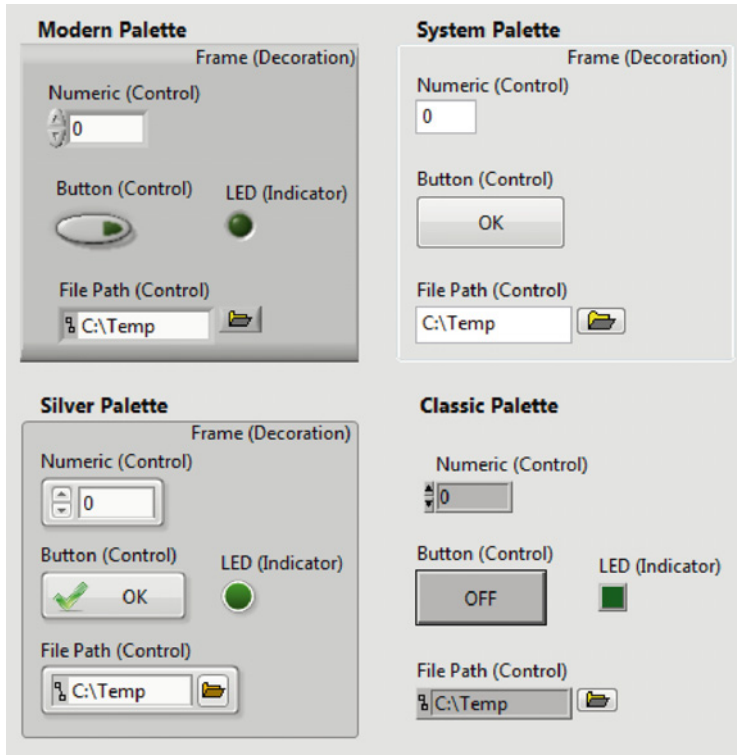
Modern Palette

Frame (Decoration)

Numeric (Control)

0

Button (Control)

LED (Indicator)

File Path (Control)

C:\Temp

System Palette

Frame (Decoration)

Numeric (Control)

0

Button (Control)

OK

File Path (Control)

C:\Temp

Silver Palette

Frame (Decoration)

Numeric (Control)

0

Button (Control)

LED (Indicator)

OK

File Path (Control)

C:\Temp

Classic Palette

Numeric (Control)

0

Button (Control)

LED (Indicator)

OFF

File Path (Control)

C:\Temp